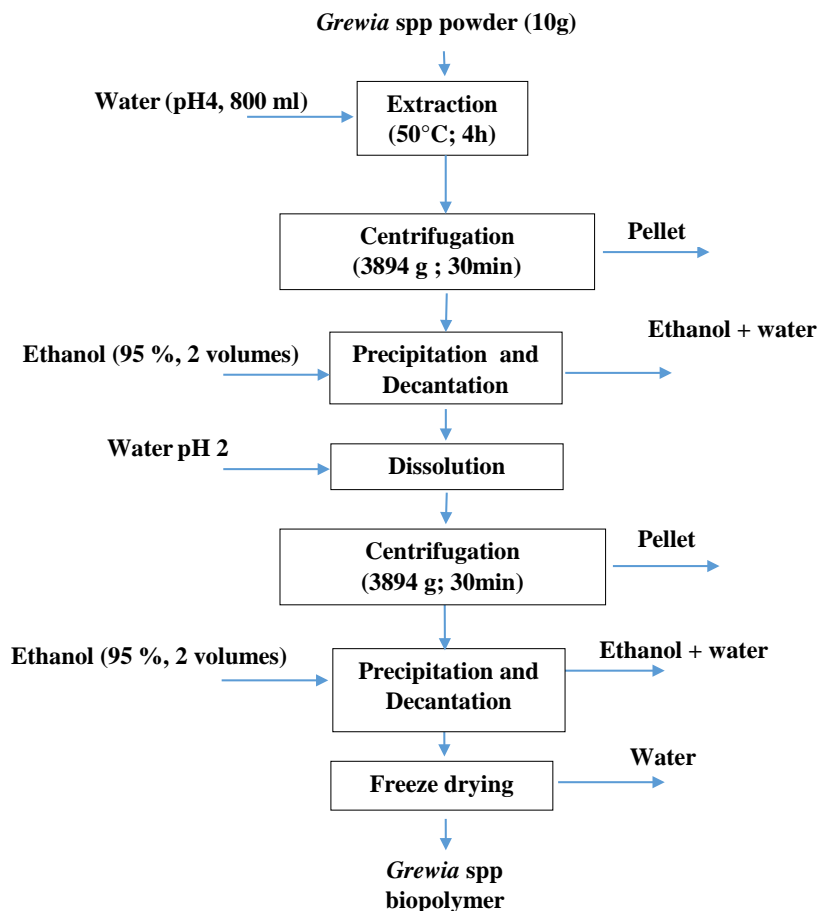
Grewia spp powder (10g)

Water (pH4, 800 ml)

Extraction (50°C; 4h)

Centrifugation (3894 g ; 30min)

Pellet

Ethanol (95 %, 2 volumes)

Precipitation and Decantation

Ethanol + water

Water pH 2

Dissolution

Centrifugation (3894 g; 30min)

Pellet

Ethanol (95 %, 2 volumes)

Precipitation and Decantation

Ethanol + water

Freeze drying

Water

Grewia spp biopolymer